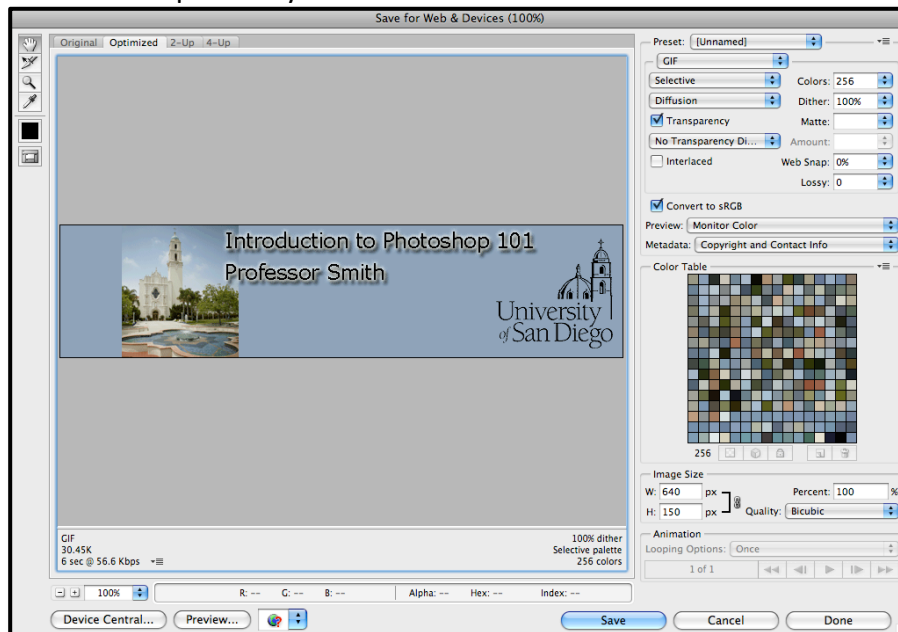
Save for Web & Devices (100%)

Original Optimized 2-Up 4-Up

Introduction to Photoshop 101
Professor Smith

University of San Diego

GIF
30.45K
6 sec @ 56.6 Kbps

100% dither
Selective palette
256 colors

100%

R: -- G: -- B: -- Alpha: -- Hex: -- Index: --

Device Central... Preview...

Preset: [Unnamed]

GIF

Selective Colors: 256

Diffusion Dither: 100%

Transparency Matte:

No Transparency Di... Amount:

Interlaced Web Snap: 0%

Lossy: 0

Convert to sRGB

Preview: Monitor Color

Metadata: Copyright and Contact Info

Color Table

256

Image Size

W: 640 px

H: 150 px

Percent: 100 %

Quality: Bicubic

Animation

Looping Options: Once

1 of 1

Save Cancel Done